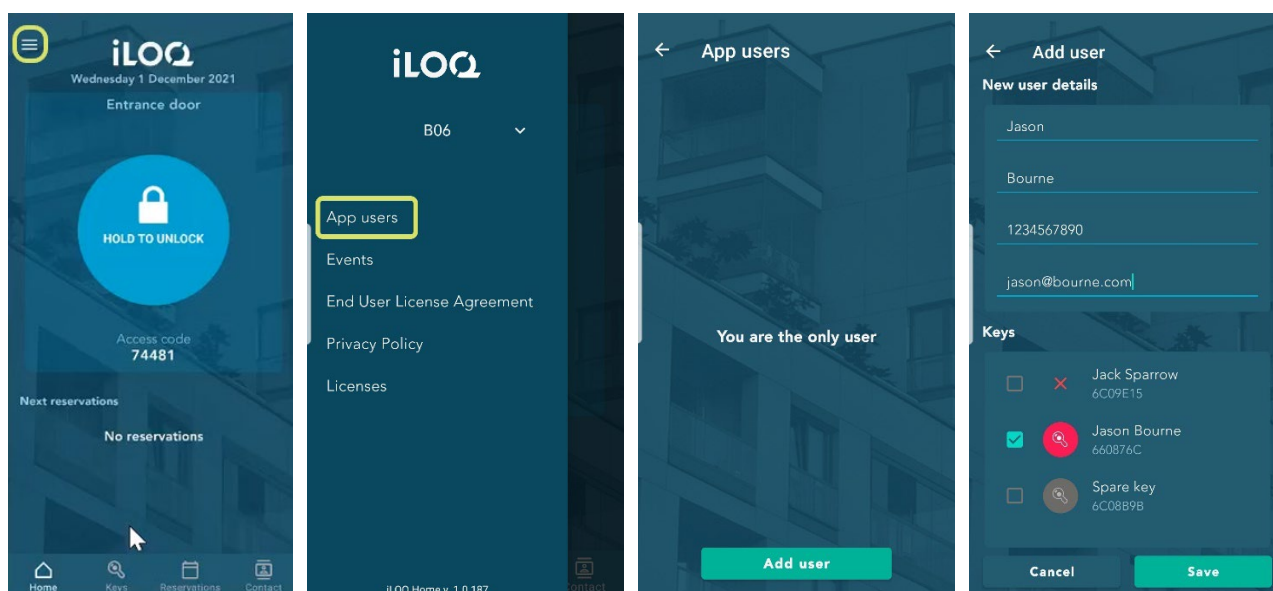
iLOQ
Wednesday 1 December 2021
Entrance door
HOLD TO UNLOCK
Access code
74481
Next reservations
No reservations
Home Keys Reservations Contact

iLOQ
B06
App users
Events
End User License Agreement
Privacy Policy
Licenses
iLOQ Home v 1.0.187
Contact

App users
You are the only user
Add user

Add user
New user details
Jason
Bourne
1234567890
jason@bourne.com
Keys
Jack Sparrow
6C09E15
Jason Bourne
660876C
Spare key
6C08B9B
Cancel
Save